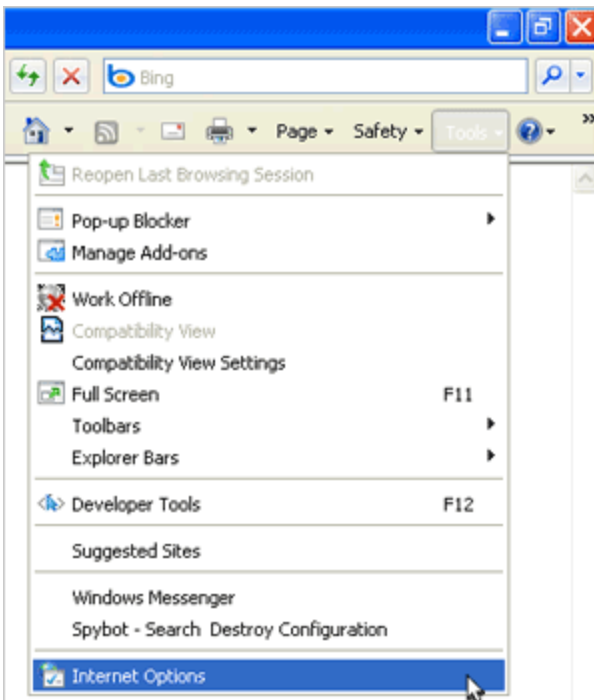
Bing

Page ▾ Safety ▾ Tools ▾

Reopen Last Browsing Session

Pop-up Blocker
Manage Add-ons

Work Offline
Compatibility View
Compatibility View Settings
Full Screen F11
Toolbars
Explorer Bars

Developer Tools F12

Suggested Sites

Windows Messenger
Spybot - Search Destroy Configuration

Internet Options